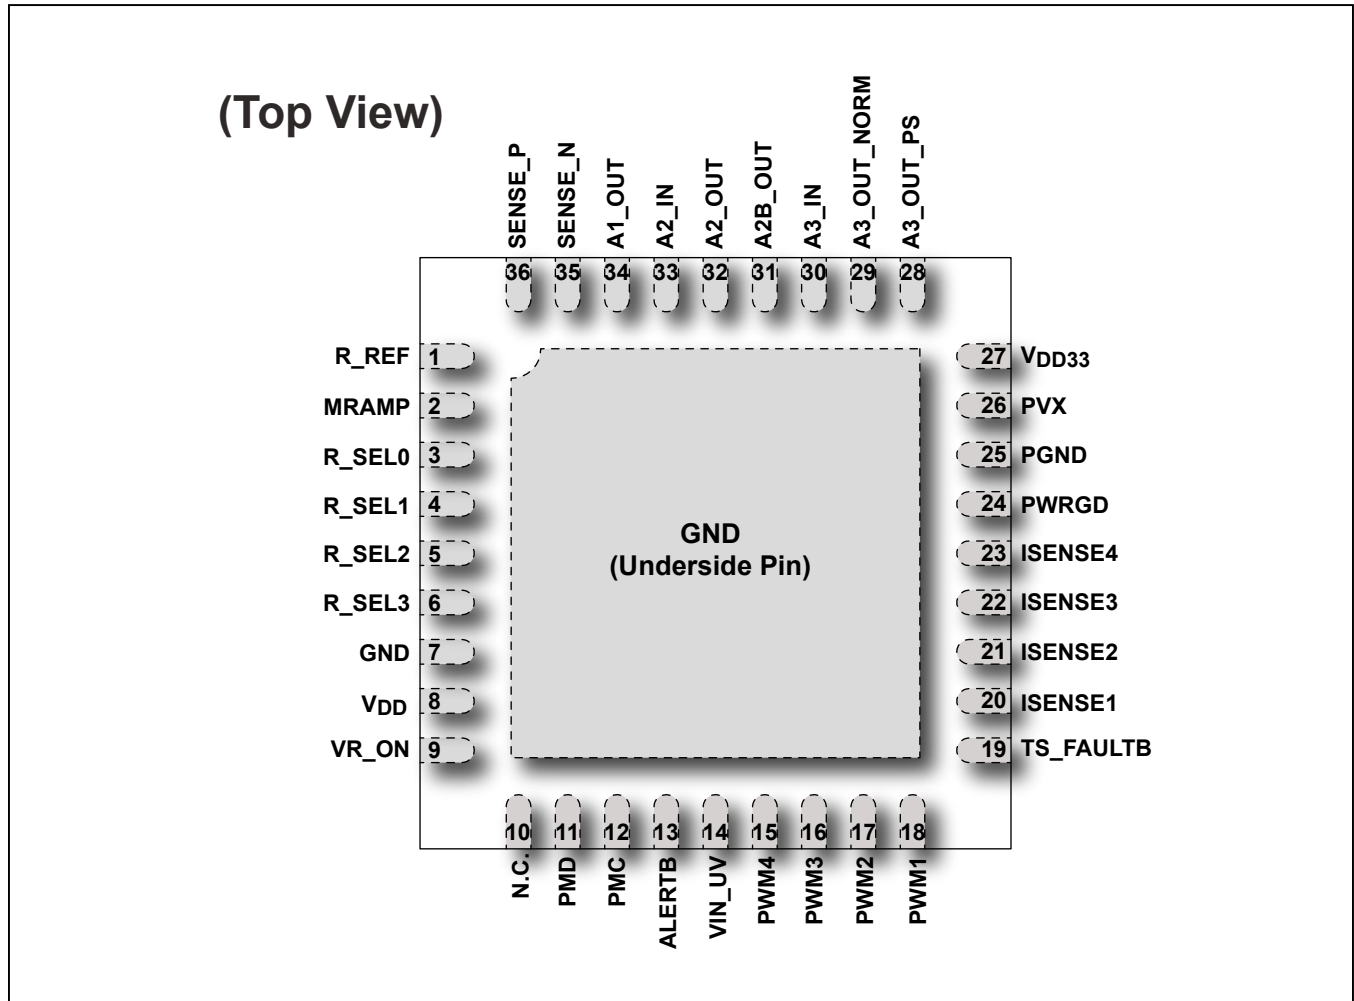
(Top View)

SENSE_P 36
SENSE_N 35
A1_OUT 34
A2_IN 33
A2_OUT 32
A2B_OUT 31
A3_IN 30
A3_OUT_NORM 29
A3_OUT_PS 28

R_REF 1
MRAMP 2
R_SEL0 3
R_SEL1 4
R_SEL2 5
R_SEL3 6
GND 7
$V_{DD}$ 8
VR_ON 9

GND
(Underside Pin)

27 $V_{DD33}$
26 PVX
25 PGND
24 PWRGD
23 ISENSE4
22 ISENSE3
21 ISENSE2
20 ISENSE1
19 TS_FAULTB

10 N.C.
11 PMD
12 PMC
13 ALERTB
14 VIN_UV
15 PWM4
16 PWM3
17 PWM2
18 PWM1